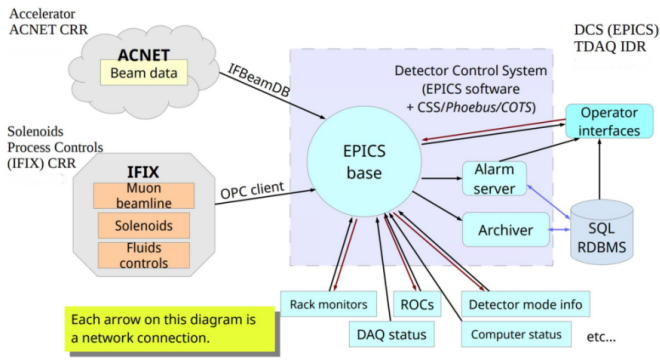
Accelerator
ACNET CRR

ACNET
Beam data

IFBeamDB

DCS (EPICS)
TDAQ IDR

Detector Control System
(EPICS software
+ CSS/Phoebus/COTS)

Operator interfaces

Solenoids
Process Controls
(IFIX) CRR

IFIX
Muon beamline
Solenoids
Fluids controls

OPC client

EPICS base

Alarm server

Archiver

SQL RDBMS

Rack monitors

ROCs

Detector mode info

DAQ status

Computer status

etc...

Each arrow on this diagram is a network connection.